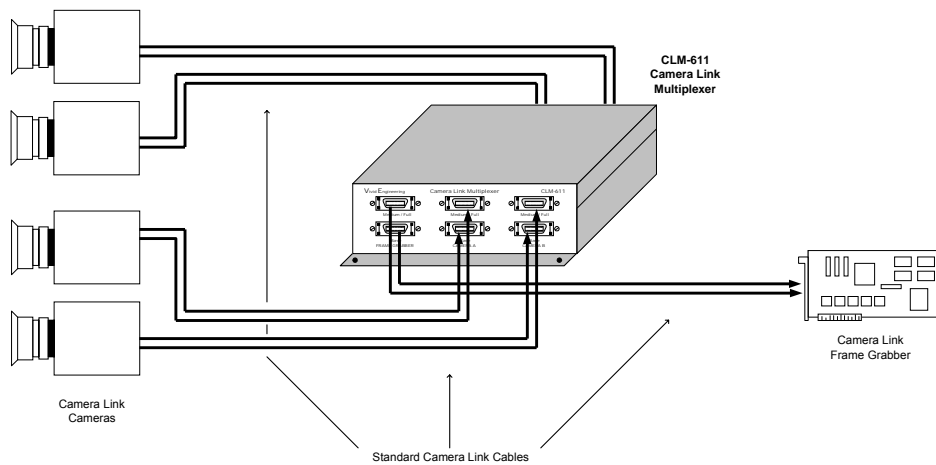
CLM-611
Camera Link
Multiplexer

Vivid Engineering

Camera Link Multiplexer

CLM-611

Medium / Full

Medium / Full

Medium / Full

FRAME GRABBER

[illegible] A

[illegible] B

Camera Link
Frame Grabber

Camera Link
Cameras

Standard Camera Link Cables